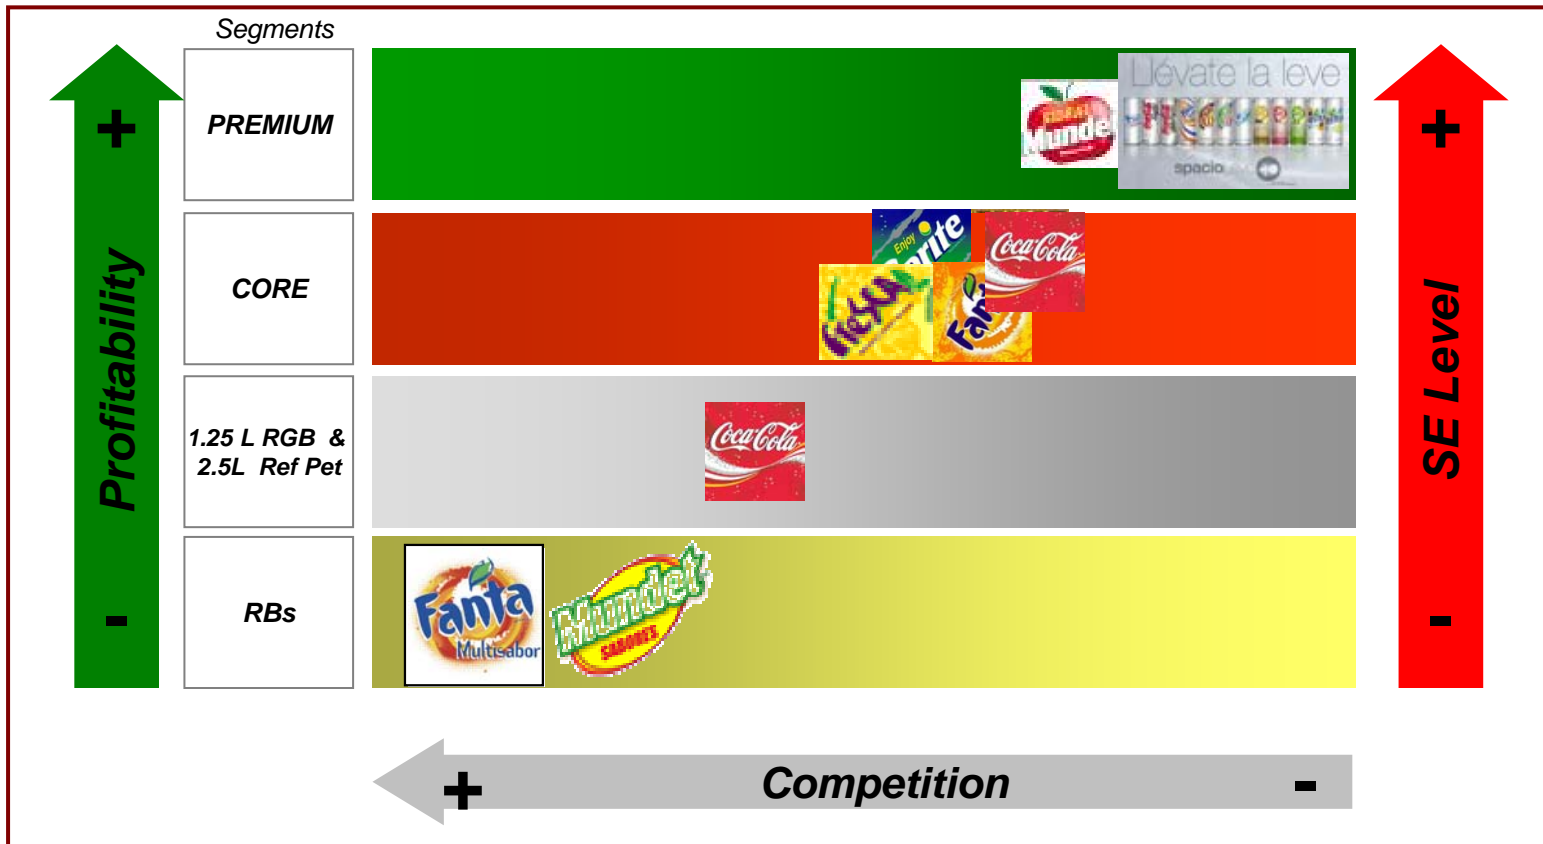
Segments

+

Profitability

-

PREMIUM

CORE

1.25 L RGB & 2.5L Ref Pet

RBs

Mundet

Llévate la leve

spacio

Enjoy Sprite

Coca-Cola

Fiesta

Fanta

Coca-Cola

Fanta Multisabor

Mundet SABORES

+

SE Level

-

+ Competition -